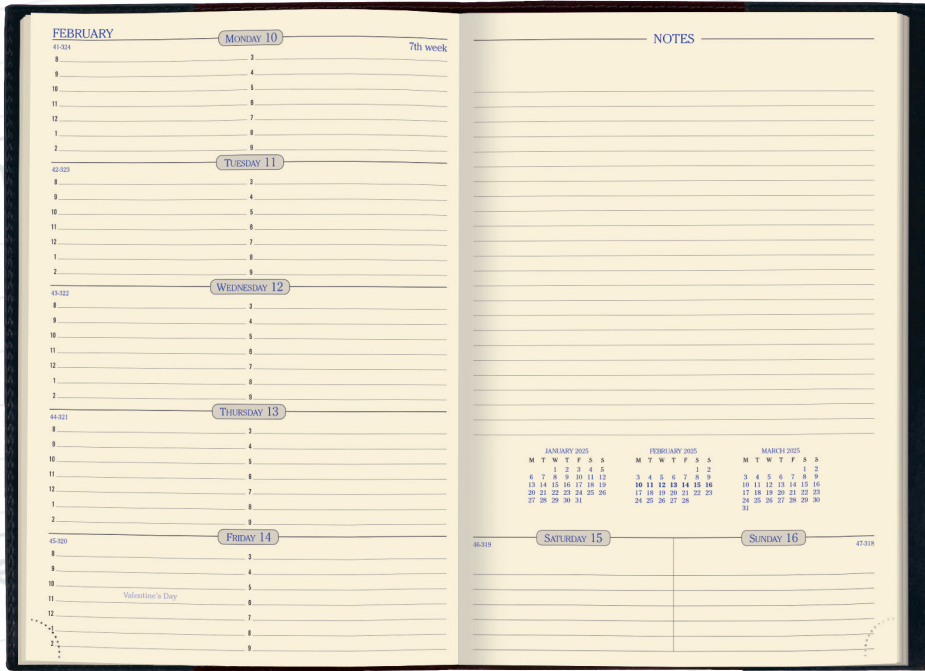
FEBRUARY
41-324
MONDAY 10
7th week
8
9
10
11
12
1
2
3
4
5
6
7
8
9

TUESDAY 11
42-323
8
9
10
11
12
1
2
3
4
5
6
7
8
9

WEDNESDAY 12
43-322
8
9
10
11
12
1
2
3
4
5
6
7
8
9

THURSDAY 13
44-321
8
9
10
11
12
1
2
3
4
5
6
7
8
9

FRIDAY 14
45-320
8
9
10
11
12
2
Valentine's Day
3
4
5
6
7
8
9

NOTES

JANUARY 2025

| M | T | W | T | F | S | S |
|---|---|---|---|---|---|---|
| | | 1 | 2 | 3 | 4 | 5 |
| 6 | 7 | 8 | 9 | 10 | 11 | 12 |
| 13 | 14 | 15 | 16 | 17 | 18 | 19 |
| 20 | 21 | 22 | 23 | 24 | 25 | 26 |
| 27 | 28 | 29 | 30 | 31 | | |

FEBRUARY 2025

| M | T | W | T | F | S | S |
|---|---|---|---|---|---|---|
| | | | | | 1 | 2 |
| 3 | 4 | 5 | 6 | 7 | 8 | 9 |
| 10 | 11 | 12 | 13 | 14 | 15 | 16 |
| 17 | 18 | 19 | 20 | 21 | 22 | 23 |
| 24 | 25 | 26 | 27 | 28 | | |

MARCH 2025

| M | T | W | T | F | S | S |
|---|---|---|---|---|---|---|
| | | | | | 1 | 2 |
| 3 | 4 | 5 | 6 | 7 | 8 | 9 |
| 10 | 11 | 12 | 13 | 14 | 15 | 16 |
| 17 | 18 | 19 | 20 | 21 | 22 | 23 |
| 24 | 25 | 26 | 27 | 28 | 29 | 30 |
| 31 | | | | | | |

46-319
SATURDAY 15
SUNDAY 16
47-318